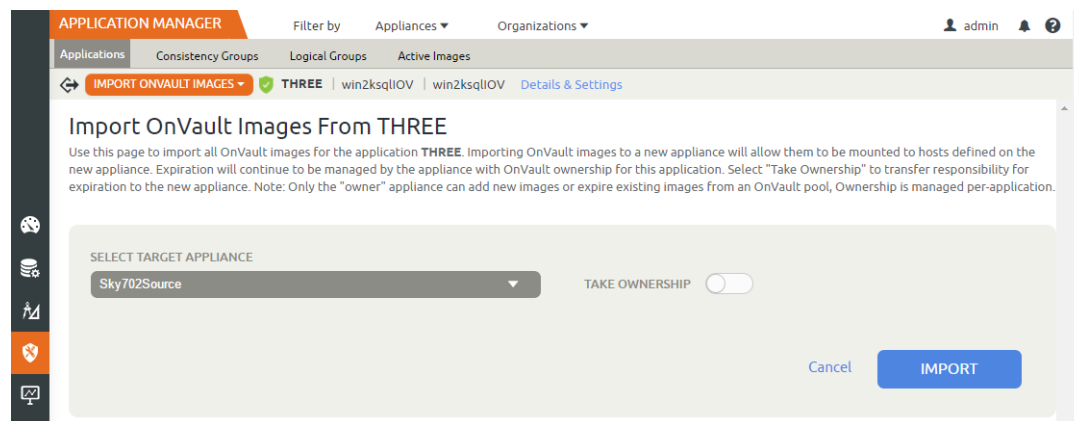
APPLICATION MANAGER

Filter by

Appliances ▾

Organizations ▾

admin

Applications

Consistency Groups

Logical Groups

Active Images

IMPORT ONVAULT IMAGES ▾

THREE | win2ksqlIOV | win2ksqlIOV

Details & Settings

Import OnVault Images From THREE

Use this page to import all OnVault images for the application **THREE**. Importing OnVault images to a new appliance will allow them to be mounted to hosts defined on the new appliance. Expiration will continue to be managed by the appliance with OnVault ownership for this application. Select "Take Ownership" to transfer responsibility for expiration to the new appliance. Note: Only the "owner" appliance can add new images or expire existing images from an OnVault pool, Ownership is managed per-application.

SELECT TARGET APPLIANCE

Sky702Source

TAKE OWNERSHIP

Cancel

IMPORT